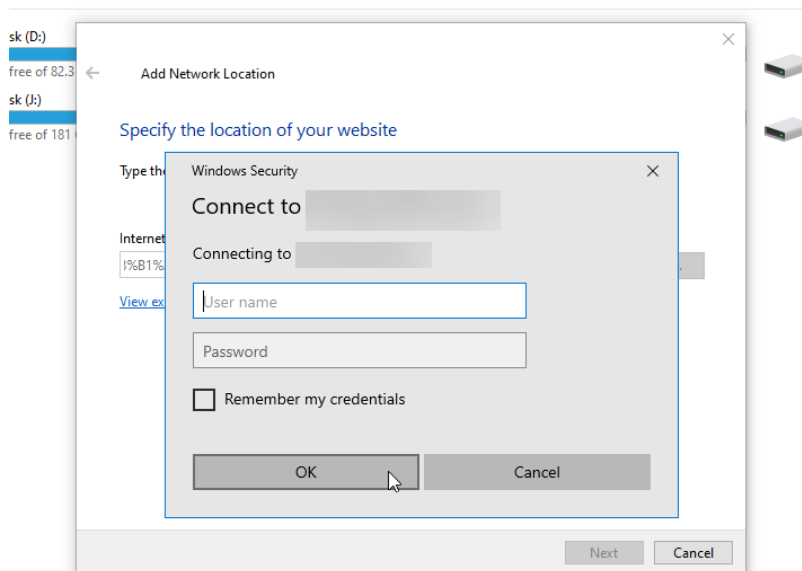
sk (D:)
free of 82.3
sk (J:)
free of 181

Add Network Location

Specify the location of your website

Type the

Internet
!%B1%

View ex

Windows Security

Connect to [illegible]

Connecting to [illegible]

User name

Password

Remember my credentials

OK

Cancel

Next

Cancel